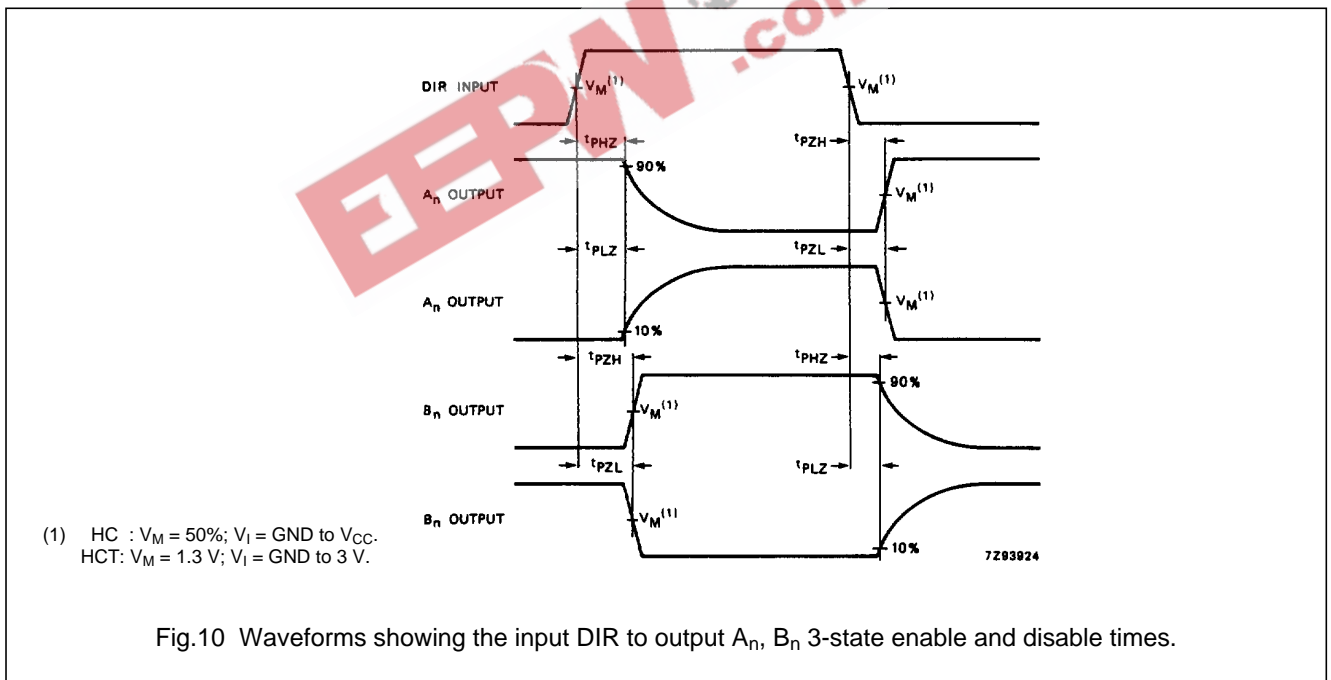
EEPW .com

DIR INPUT

$V_M^{(1)}$

$V_M^{(1)}$

$t_{PHZ}$

$t_{PZH}$

90%

$A_n$ OUTPUT

$V_M^{(1)}$

$t_{PLZ}$

$t_{PZL}$

$A_n$ OUTPUT

$V_M^{(1)}$

10%

$t_{PZH}$

$t_{PHZ}$

90%

$B_n$ OUTPUT

$V_M^{(1)}$

$t_{PZL}$

$t_{PLZ}$

$B_n$ OUTPUT

$V_M^{(1)}$

10%

7Z93924

(1) HC : $V_M$ = 50%; $V_I$ = GND to $V_{CC}$.
HCT: $V_M$ = 1.3 V; $V_I$ = GND to 3 V.

Fig.10 Waveforms showing the input DIR to output $A_n$, $B_n$ 3-state enable and disable times.